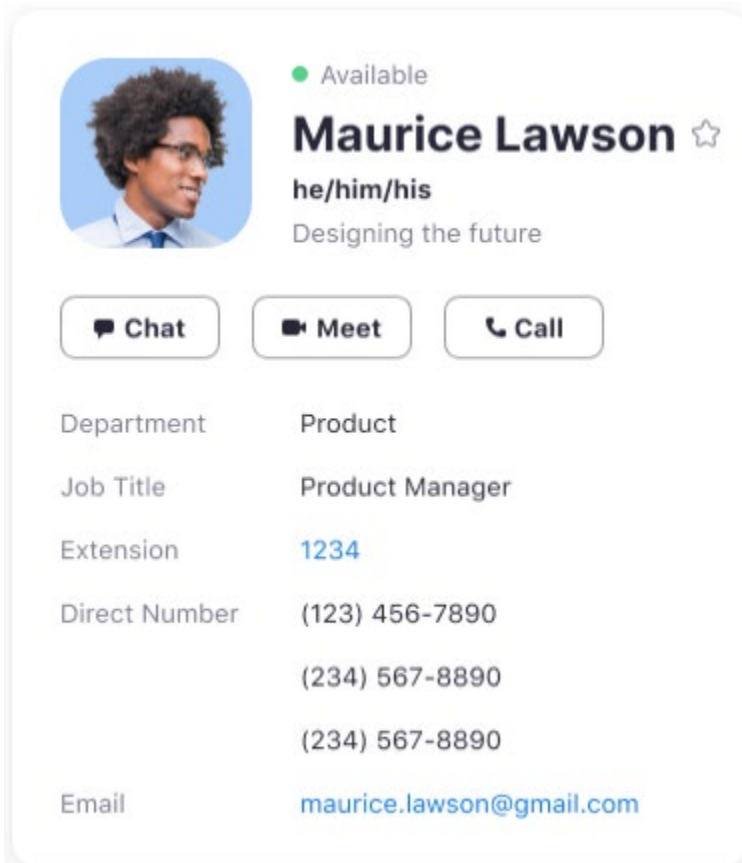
Available

Maurice Lawson

he/him/his

Designing the future

Chat Meet Call

| Department | Product |
|---|---|
| Job Title | Product Manager |
| Extension | 1234 |
| Direct Number | (123) 456-7890 |
| | (234) 567-8890 |
| | (234) 567-8890 |
| Email | maurice.lawson@gmail.com |